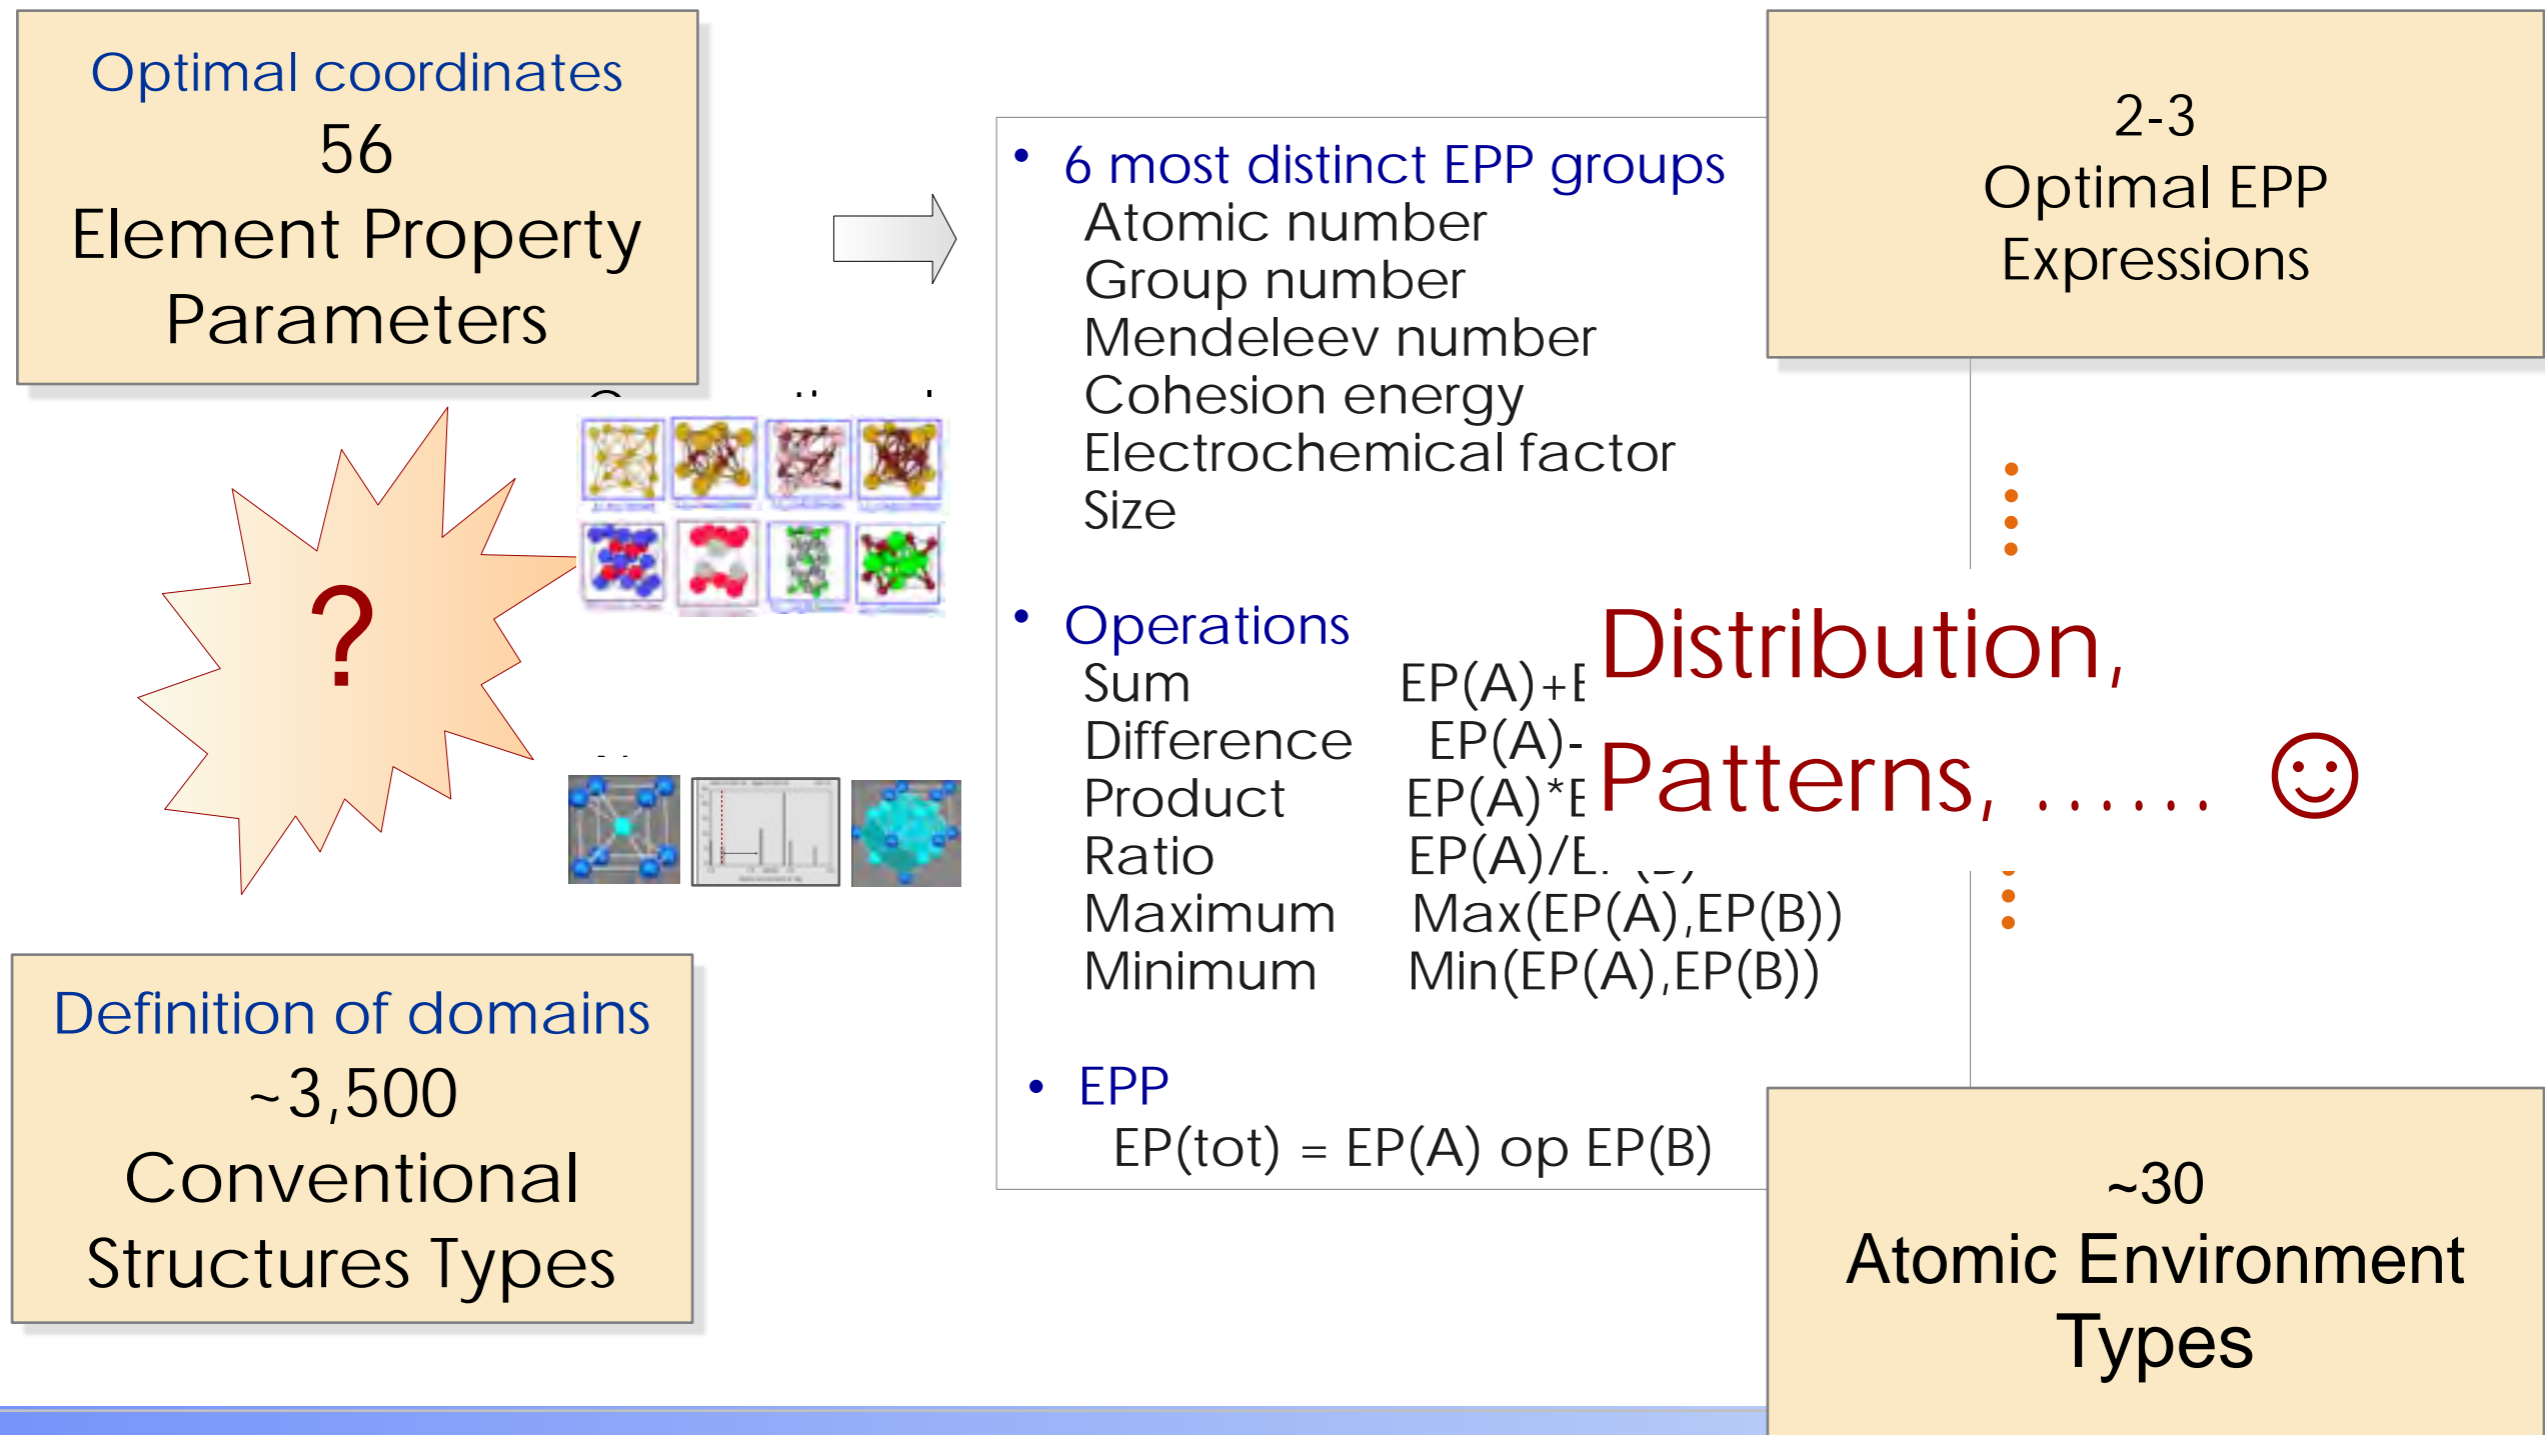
Optimal coordinates
56
Element Property Parameters

?

• 6 most distinct EPP groups
Atomic number
Group number
Mendeleev number
Cohesion energy
Electrochemical factor
Size

• Operations

| | |
|---|---|
| Sum | EP(A)+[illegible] |
| Difference | EP(A)-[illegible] |
| Product | EP(A)*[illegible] |
| Ratio | EP(A)/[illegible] |
| Maximum | Max(EP(A),EP(B)) |
| Minimum | Min(EP(A),EP(B)) |

• EPP
EP(tot) = EP(A) op EP(B)

2-3
Optimal EPP Expressions

Distribution,
Patterns, …… ☺

Definition of domains
~3,500
Conventional Structures Types

~30
Atomic Environment Types